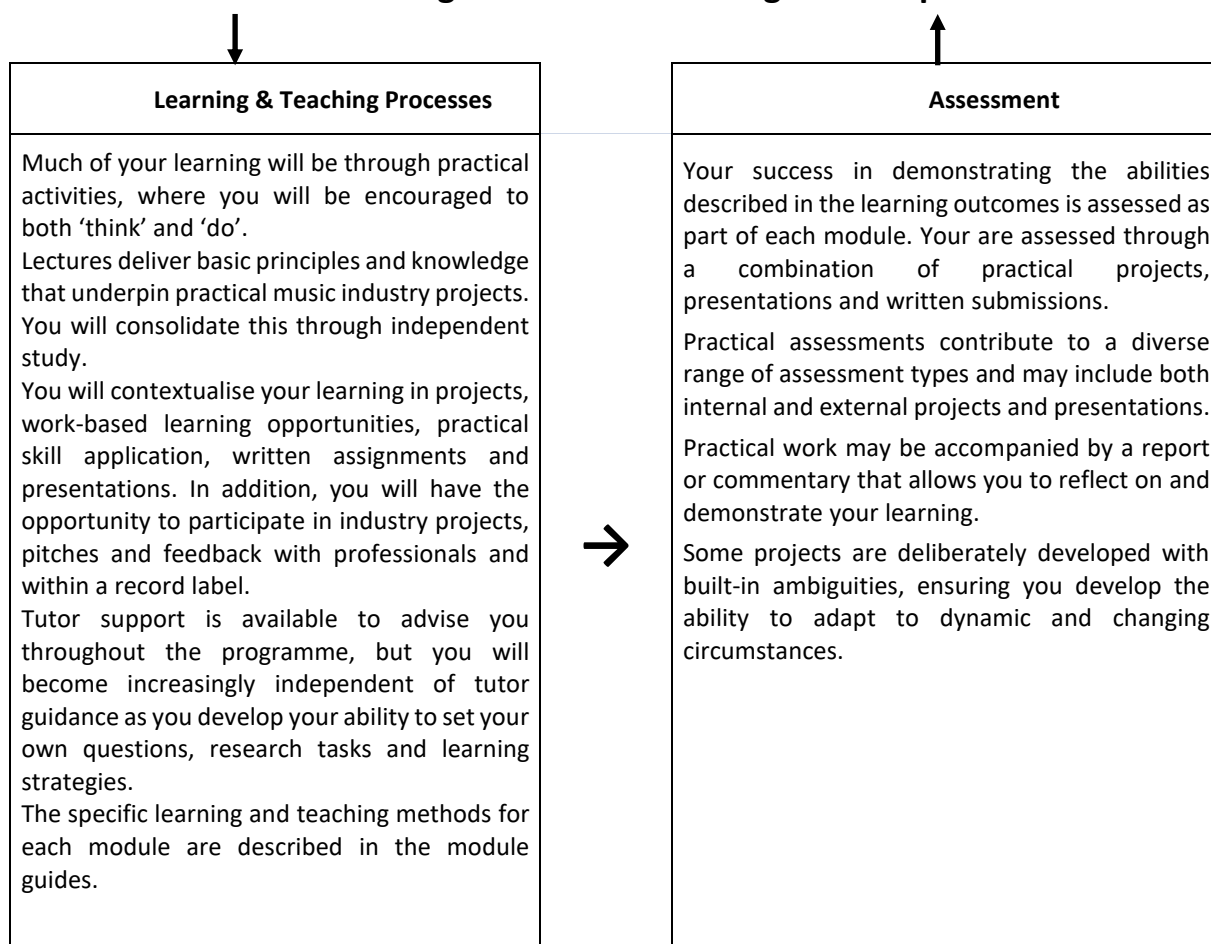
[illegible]

**Learning & Teaching Processes**

Much of your learning will be through practical activities, where you will be encouraged to both 'think' and 'do'.
Lectures deliver basic principles and knowledge that underpin practical music industry projects. You will consolidate this through independent study.
You will contextualise your learning in projects, work-based learning opportunities, practical skill application, written assignments and presentations. In addition, you will have the opportunity to participate in industry projects, pitches and feedback with professionals and within a record label.
Tutor support is available to advise you throughout the programme, but you will become increasingly independent of tutor guidance as you develop your ability to set your own questions, research tasks and learning strategies.
The specific learning and teaching methods for each module are described in the module guides.

→

**Assessment**

Your success in demonstrating the abilities described in the learning outcomes is assessed as part of each module. Your are assessed through a combination of practical projects, presentations and written submissions.

Practical assessments contribute to a diverse range of assessment types and may include both internal and external projects and presentations.

Practical work may be accompanied by a report or commentary that allows you to reflect on and demonstrate your learning.

Some projects are deliberately developed with built-in ambiguities, ensuring you develop the ability to adapt to dynamic and changing circumstances.